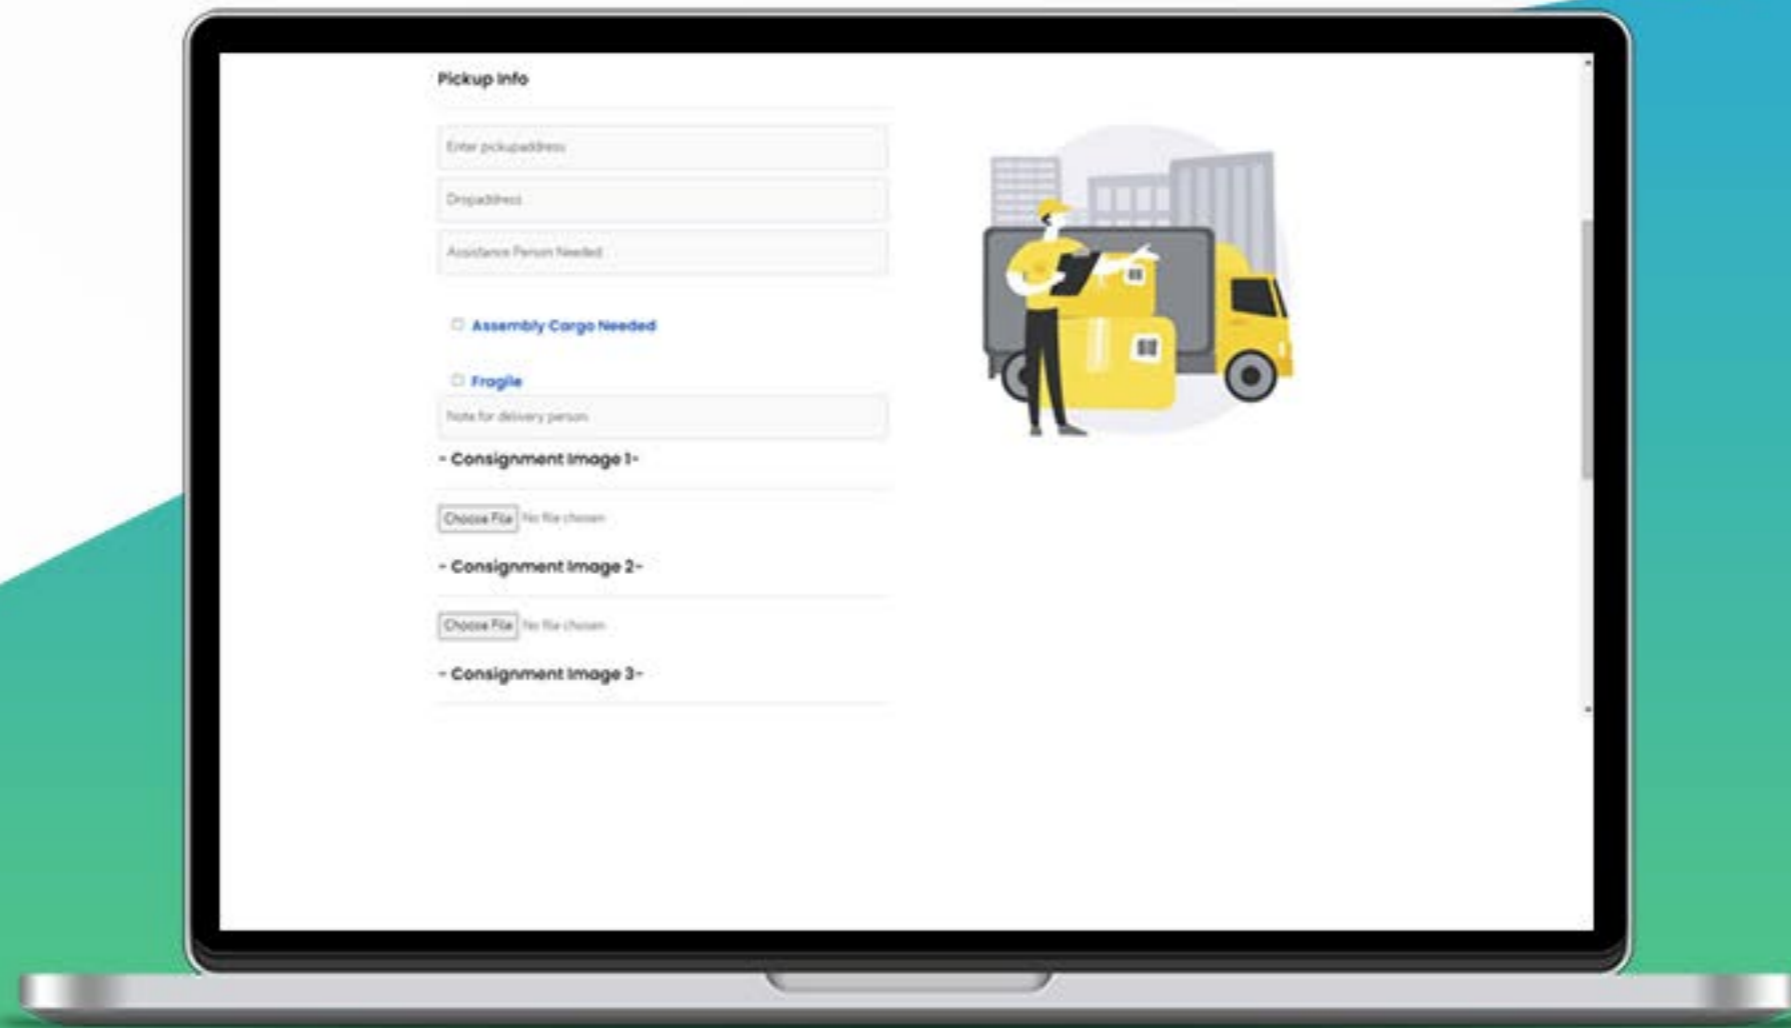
Pickup Info

Enter pickupaddress

Dropaddress

Assistance Person Needed

Assembly Cargo Needed

Fragile

Note for delivery person

- Consignment Image 1-

Choose File No file chosen

- Consignment Image 2-

Choose File No file chosen

- Consignment Image 3-